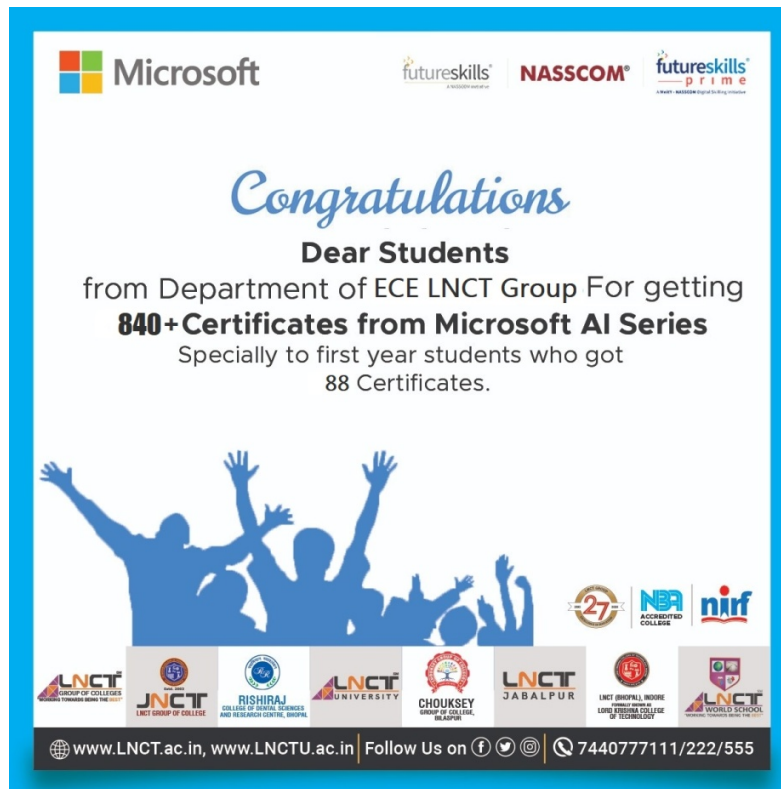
Microsoft

futureskills
A NASSCOM initiative

NASSCOM®

futureskills prime
A MeitY - NASSCOM Digital Skilling Initiative

Congratulations

Dear Students
from Department of ECE LNCT Group For getting
840+Certificates from Microsoft AI Series
Specially to first year students who got
88 Certificates.

27

NBA ACCREDITED COLLEGE

nirf

LNCT GROUP OF COLLEGES "WORKING TOWARDS BEING THE BEST"

JNCT LNCT GROUP OF COLLEGE

RISHIRAJ COLLEGE OF DENTAL SCIENCES AND RESEARCH CENTRE, BHOPAL

LNCT UNIVERSITY

CHOUKSEY GROUP OF COLLEGE, BILASPUR

LNCT JABALPUR

LNCT (BHOPAL), INDORE FORMALLY KNOWN AS LORD KRISHNA COLLEGE OF TECHNOLOGY

LNCT WORLD SCHOOL "WORKING TOWARDS BEING THE BEST"

www.LNCT.ac.in, www.LNCTU.ac.in | Follow Us on | 7440777111/222/555